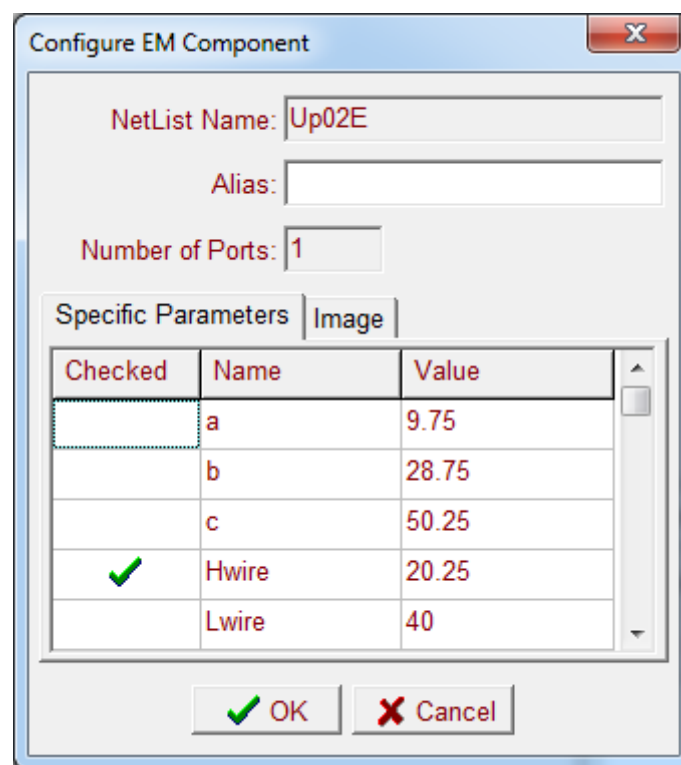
Configure EM Component

NetList Name: Up02E

Alias:

Number of Ports: 1

Specific Parameters | Image

| Checked | Name | Value |
|---|---|---|
| | a | 9.75 |
| | b | 28.75 |
| | c | 50.25 |
| ✓ | Hwire | 20.25 |
| | Lwire | 40 |

✓ OK

✗ Cancel